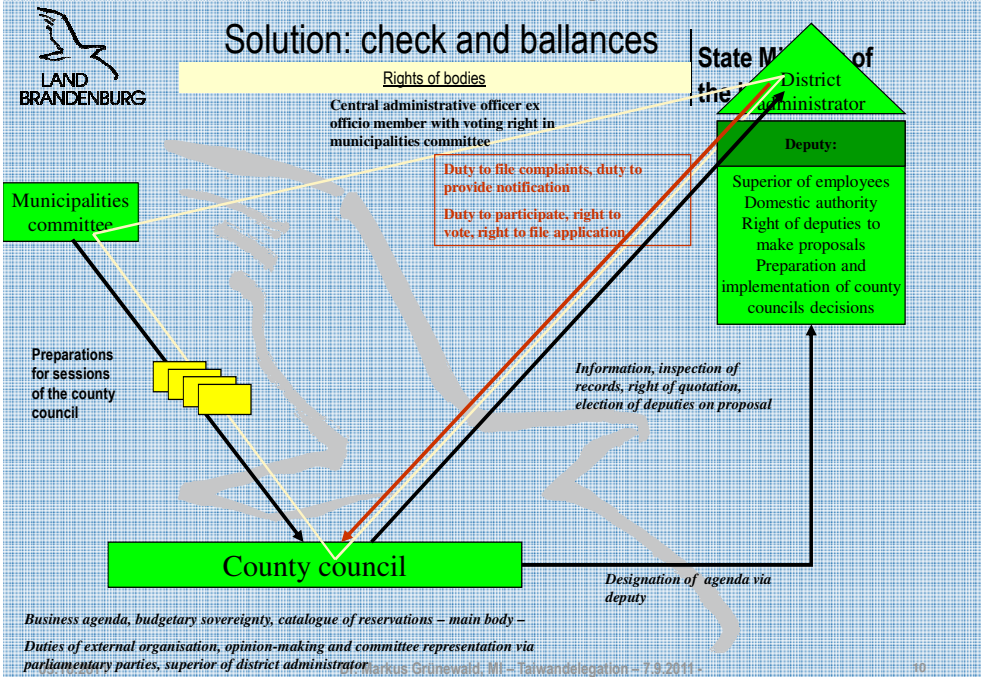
LAND BRANDENBURG

Solution: check and ballances

State M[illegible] of the i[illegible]

Rights of bodies

Central administrative officer ex officio member with voting right in municipalities committee

District administrator

Deputy:

Superior of employees
Domestic authority
Right of deputies to make proposals
Preparation and implementation of county councils decisions

Municipalities committee

Duty to file complaints, duty to provide notification

Duty to participate, right to vote, right to file application

Preparations for sessions of the county council

Information, inspection of records, right of quotation, election of deputies on proposal

County council

Designation of agenda via deputy

Business agenda, budgetary sovereignty, catalogue of reservations – main body –

Duties of external organisation, opinion-making and committee representation via parliamentary parties, superior of district administrator

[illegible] Dr. Markus Grünewald, MI – Taiwandelegation – 7.9.2011 -

10